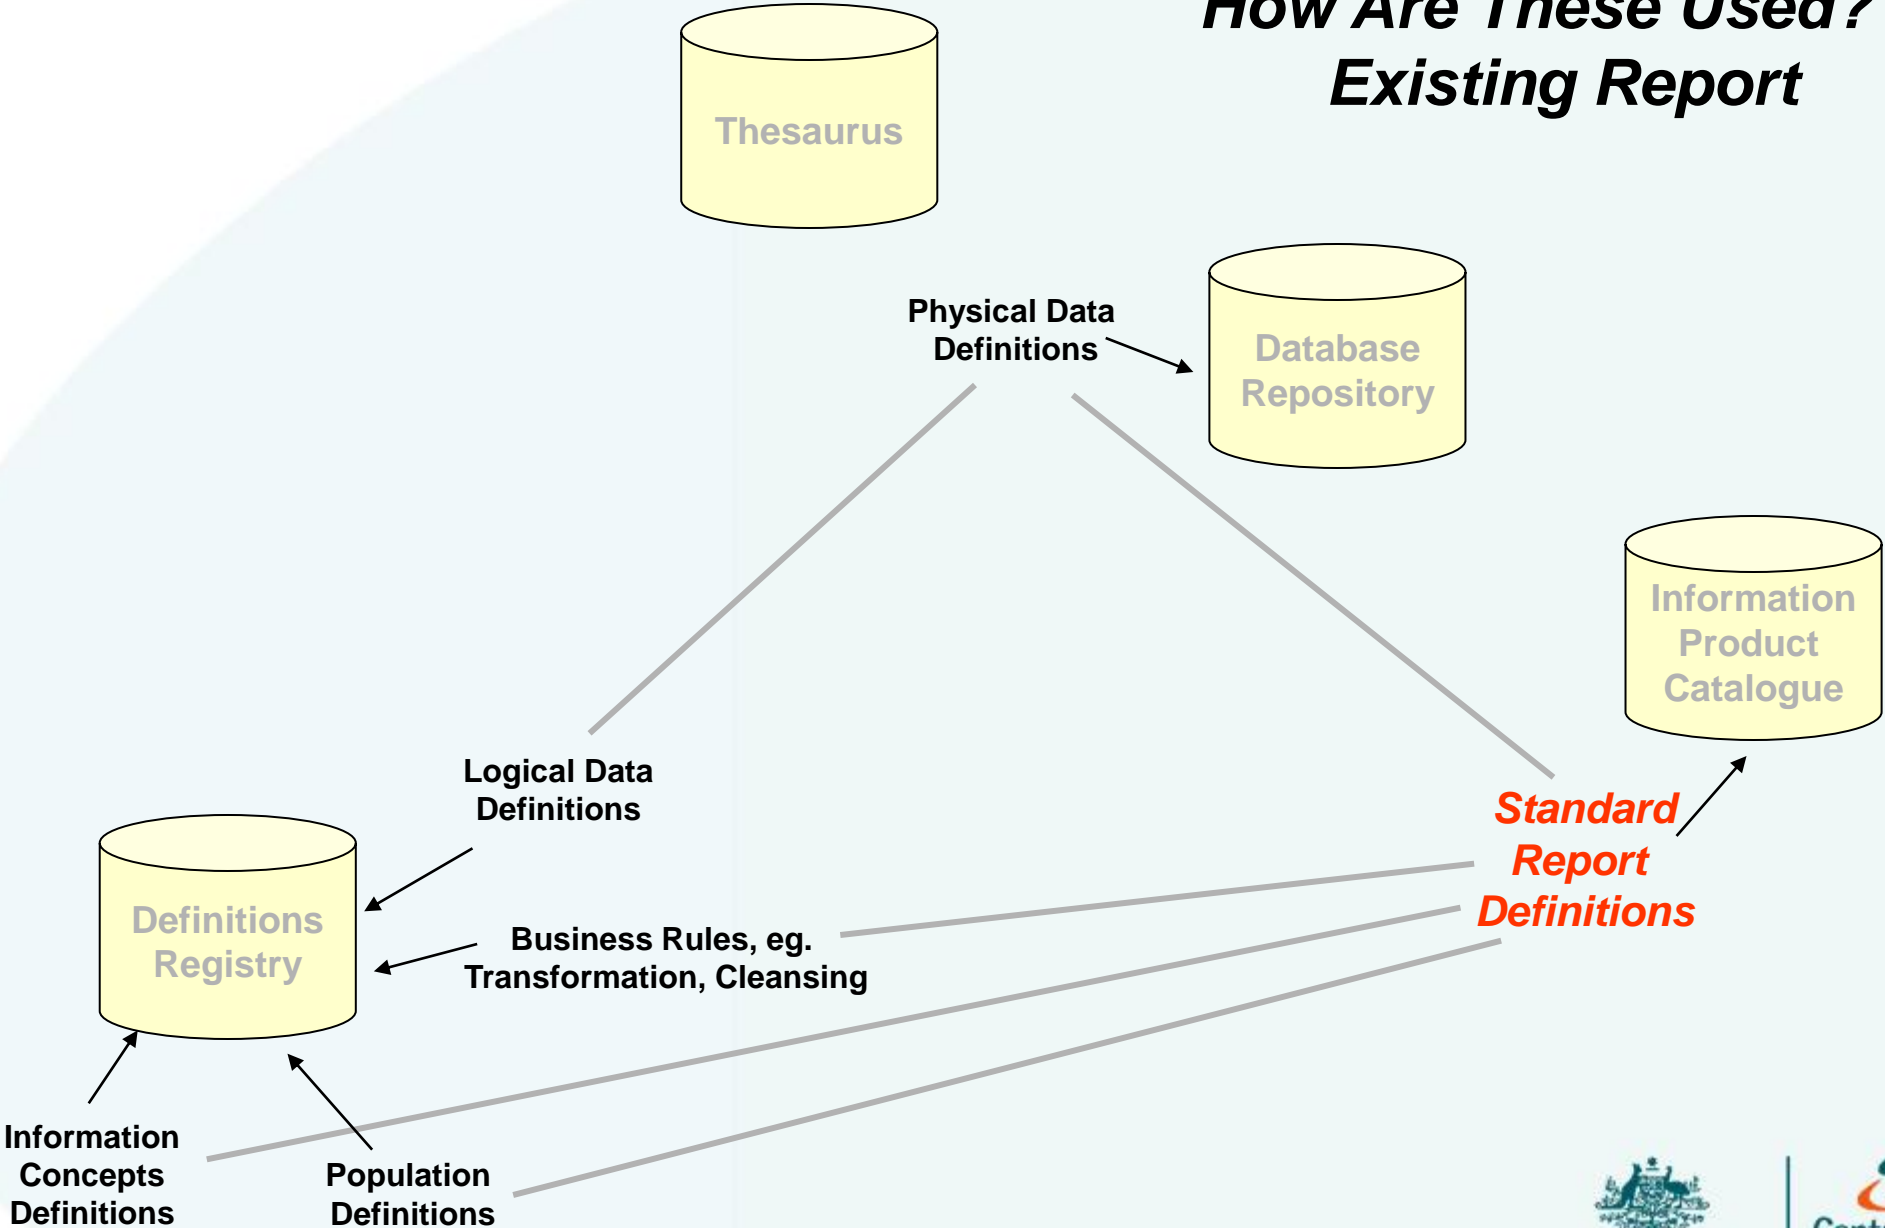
How Are These Used?
Existing Report

Thesaurus

Physical Data Definitions

Database Repository

Information Product Catalogue

Logical Data Definitions

Standard Report Definitions

Definitions Registry

Business Rules, eg. Transformation, Cleansing

Information Concepts Definitions

Population Definitions